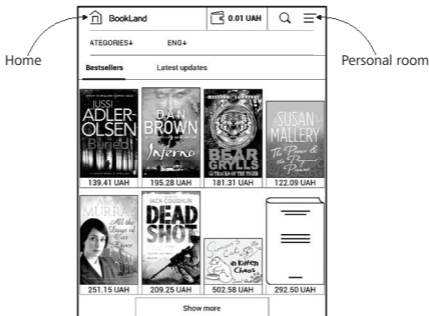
Home

BookLand

0.01 UAH

Personal room

ATEGORIES↓

ENG↓

Bestsellers

Latest updates

JUSSI ADLER-OLSEN Buried

DAN BROWN Inferno

BEAR GRYLLS

SUSAN MALLERY The Best of Me

139.41 UAH

195.28 UAH

181.31 UAH

122.09 UAH

MURRAY All the Days of Your Life

JACK COUGHLIN DEAD SHOT

Eaten Chaos

251.15 UAH

209.25 UAH

502.58 UAH

292.50 UAH

Show more